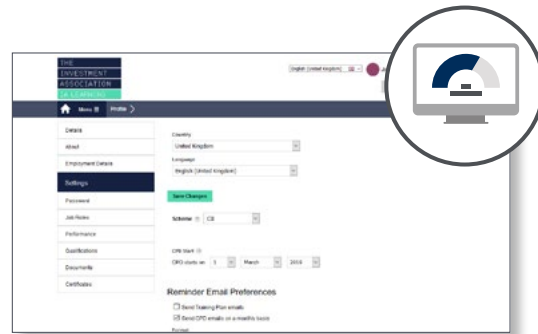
THE INVESTMENT ASSOCIATION CX LEARNING

English (United Kingdom)

Menu Profile

Details
About
Employment Details
Settings
Password
Job Roles
Performance
Qualifications
Documents
Certificates

Country
United Kingdom
Language
English (United Kingdom)

Save Changes

Scheme CII

CPD Start
CPD starts on 1 March 2019

Reminder Email Preferences
Send Training Plan emails
Send CPD emails on a monthly basis
Period